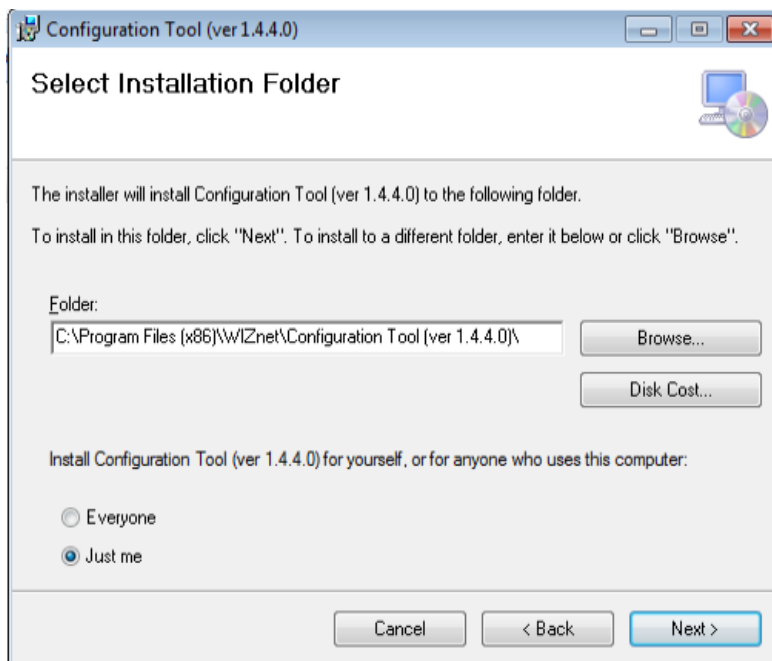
Configuration Tool (ver 1.4.4.0)

Select Installation Folder

The installer will install Configuration Tool (ver 1.4.4.0) to the following folder.

To install in this folder, click "Next". To install to a different folder, enter it below or click "Browse".

Folder:

C:\Program Files (x86)\WIZnet\Configuration Tool (ver 1.4.4.0)\

Browse...

Disk Cost...

Install Configuration Tool (ver 1.4.4.0) for yourself, or for anyone who uses this computer:

Everyone

Just me

Cancel

< Back

Next >